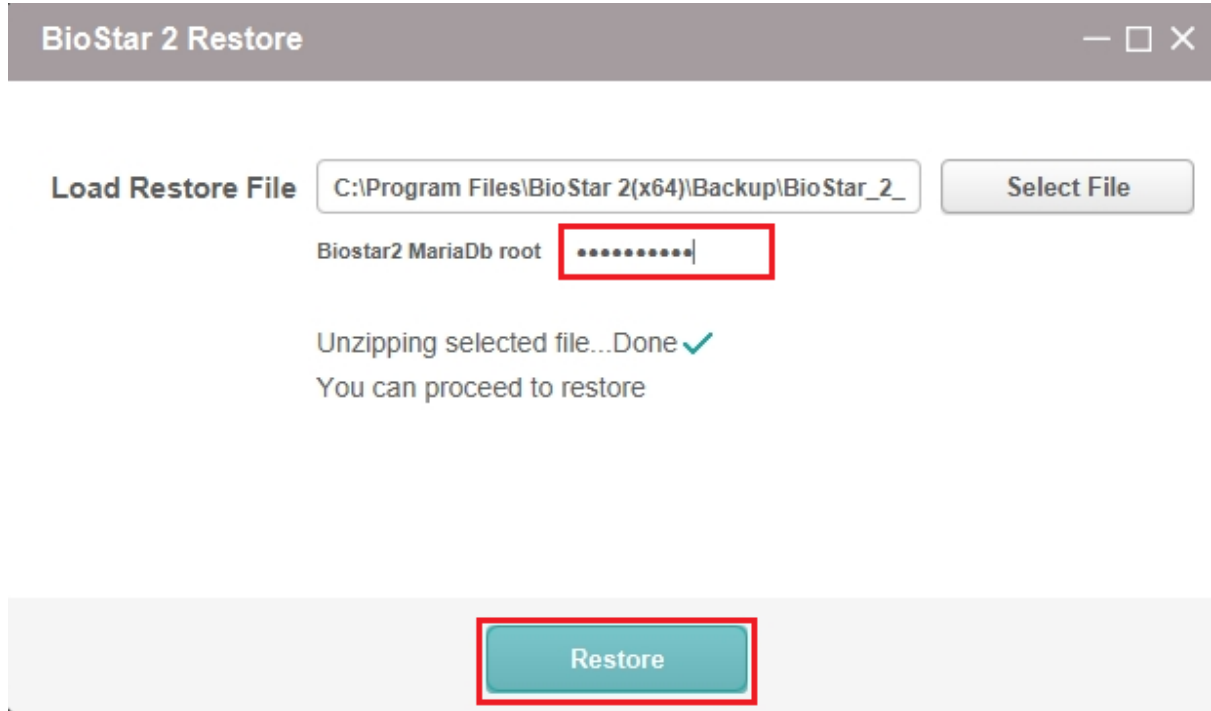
BioStar 2 Restore

Load Restore File C:\Program Files\BioStar 2(x64)\Backup\BioStar_2_ Select File

Biostar2 MariaDb root ••••••••••

Unzipping selected file...Done
You can proceed to restore

Restore